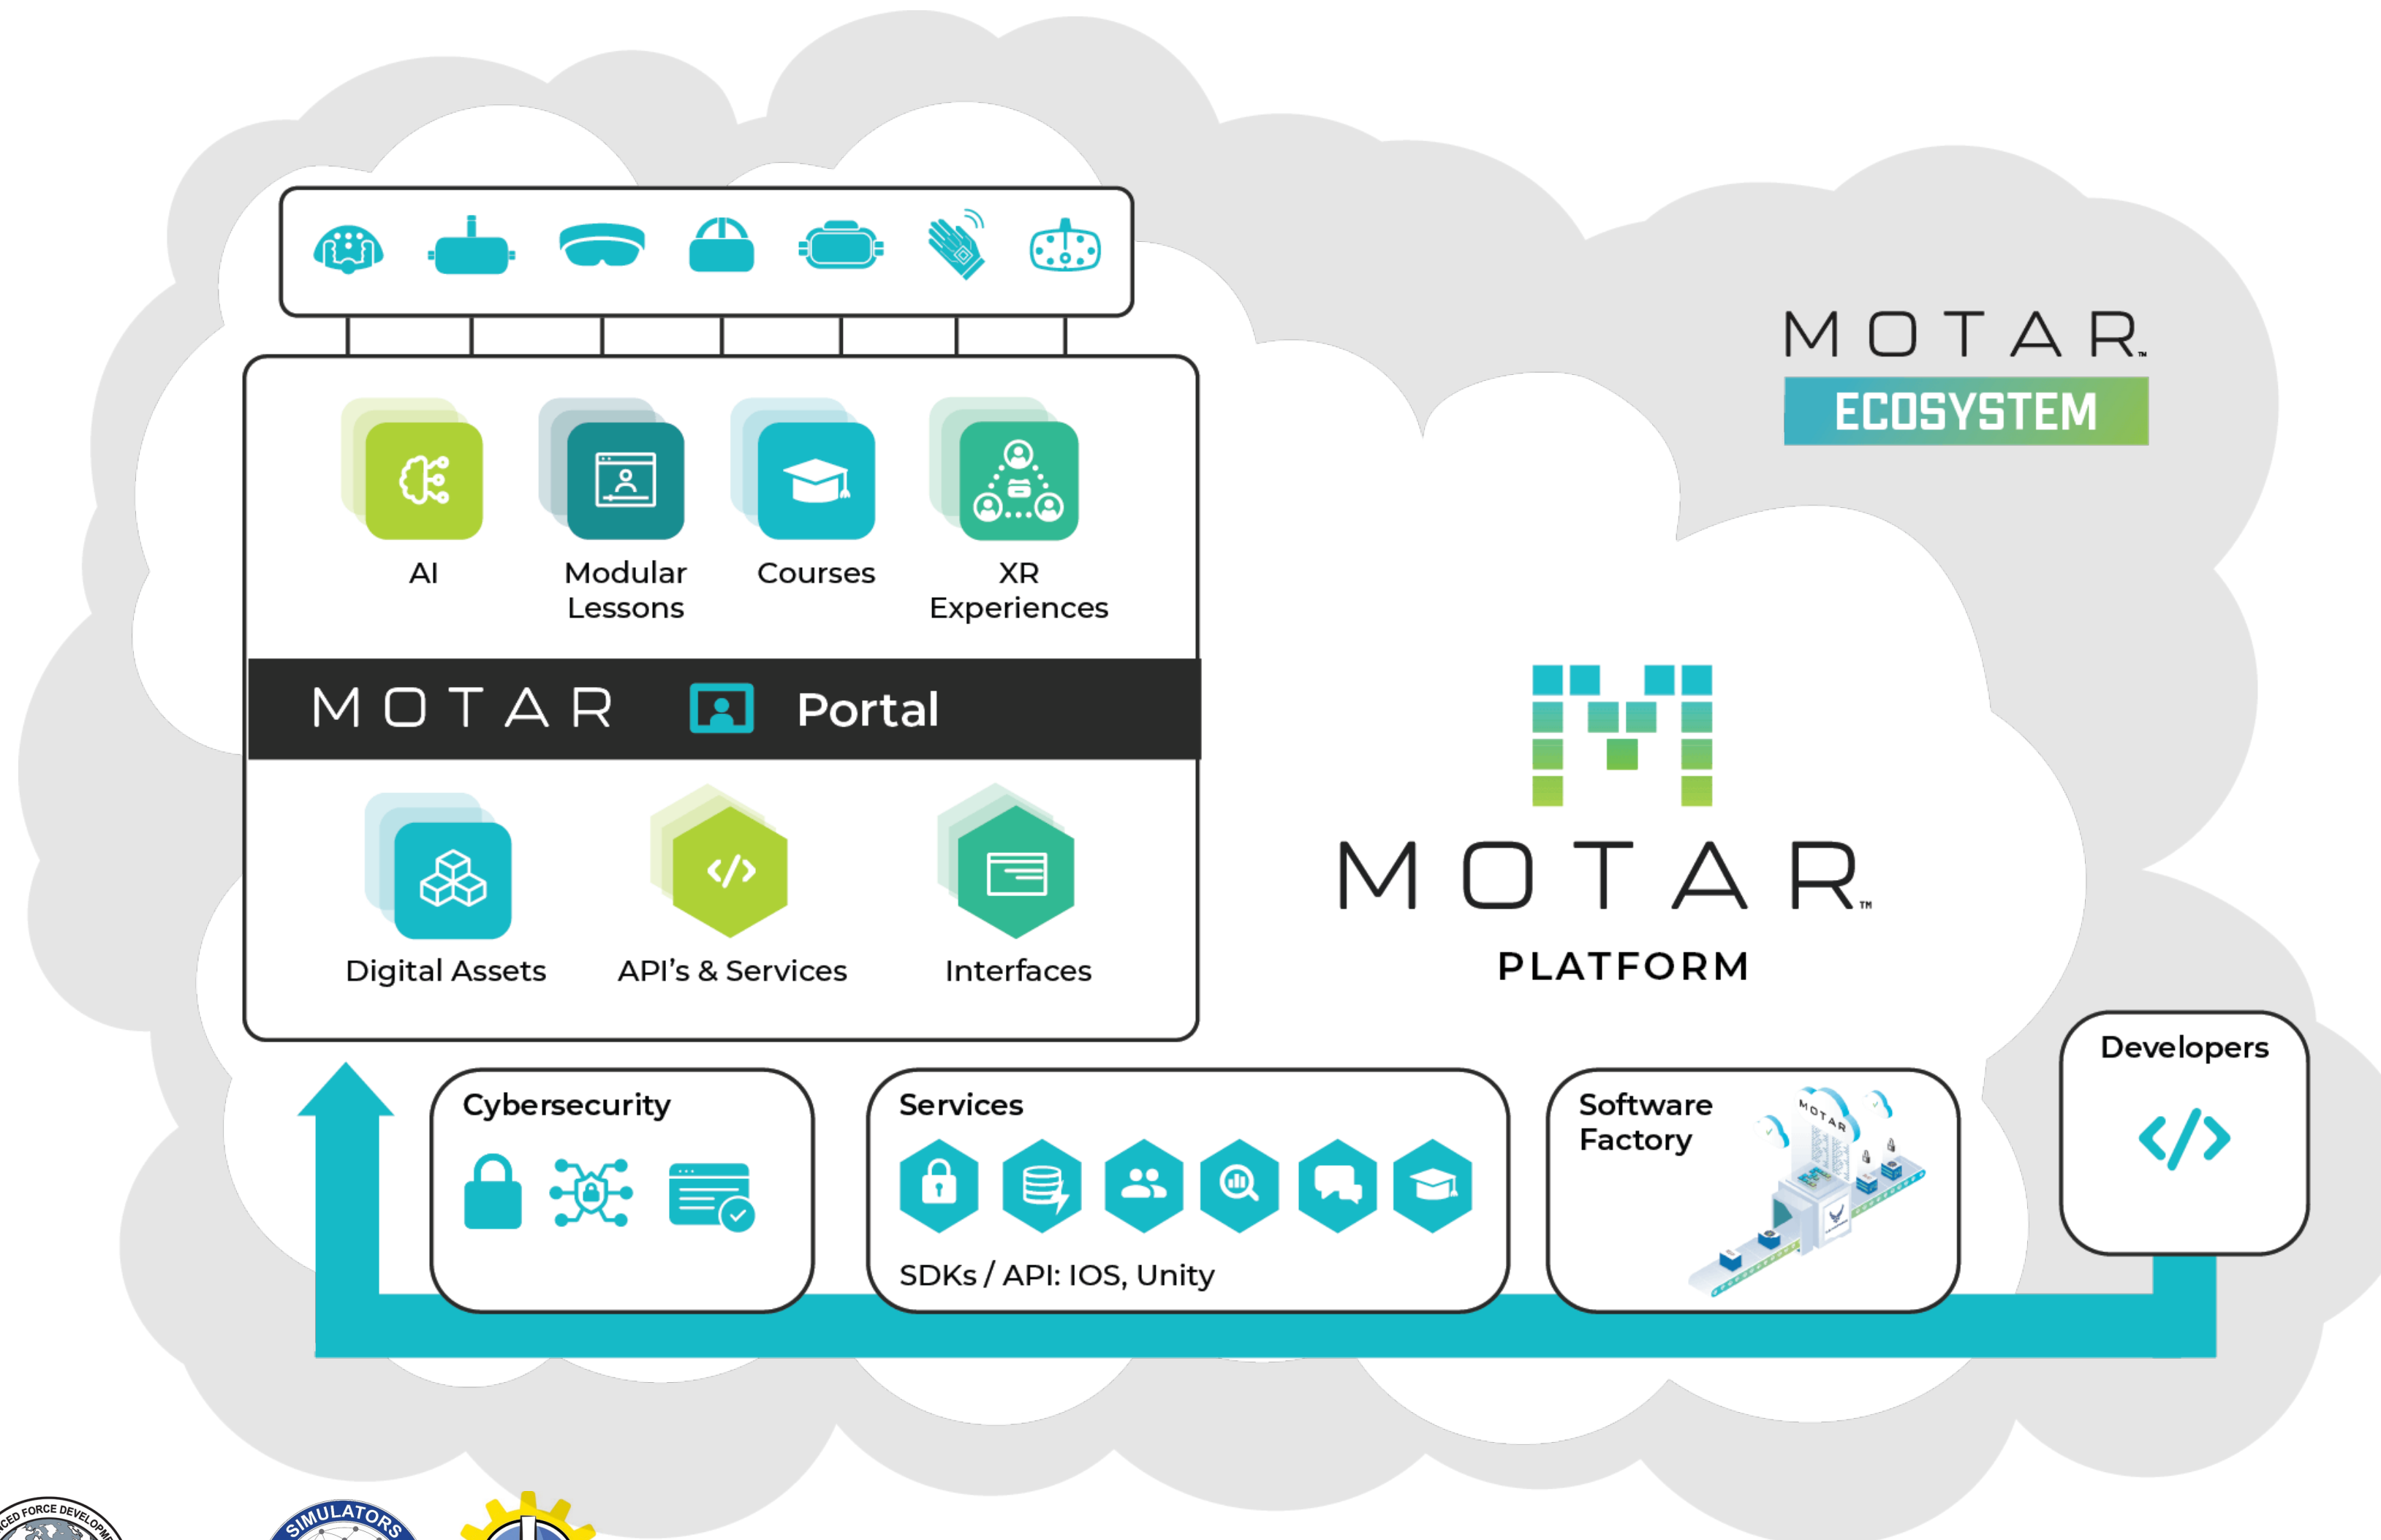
MOTAR™
ECOSYSTEM

AI
Modular Lessons
Courses
XR Experiences

MOTAR Portal

Digital Assets
API's & Services
Interfaces

MOTAR™
PLATFORM

Cybersecurity

Services

SDKs / API: IOS, Unity

Software Factory

MOTAR

Developers

CED FORCE DEVELOPM
SIMULATORS